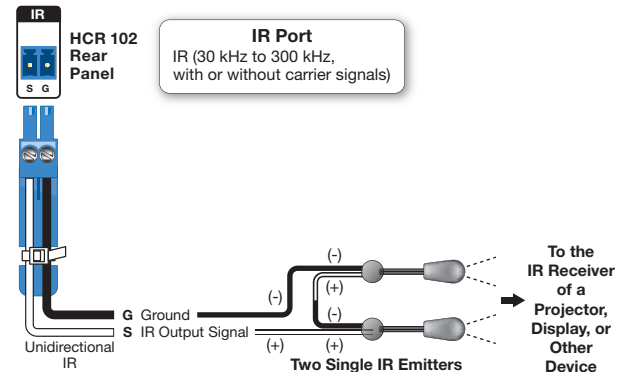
IR

S G

HCR 102 Rear Panel

IR Port
IR (30 kHz to 300 kHz, with or without carrier signals)

(-)
(+)
(-)
(-)
(+)
(+)

G Ground
S IR Output Signal

Unidirectional IR

Two Single IR Emitters

To the IR Receiver of a Projector, Display, or Other Device